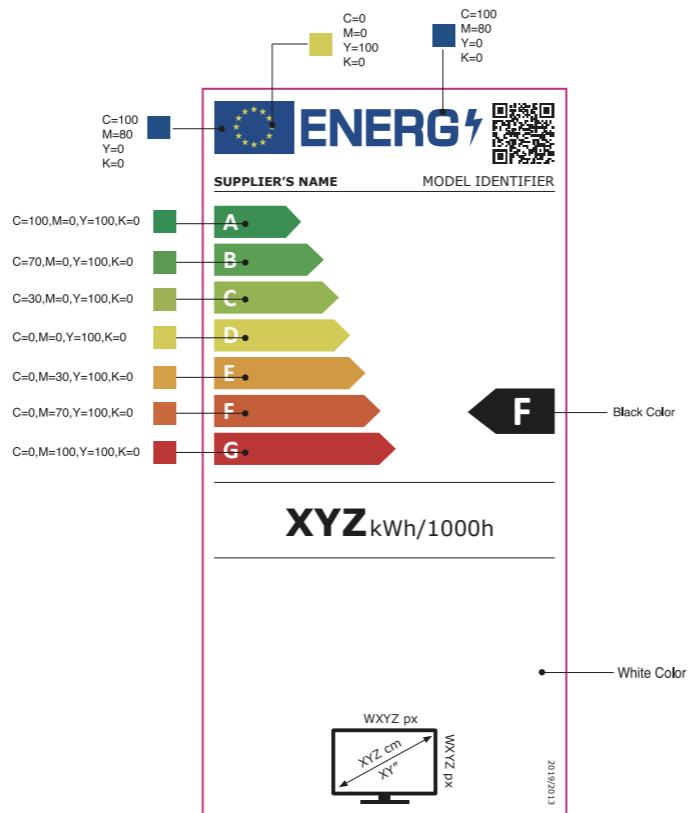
C=0
M=0
Y=100
K=0

C=100
M=80
Y=0
K=0

C=100
M=80
Y=0
K=0

ENERG

SUPPLIER'S NAME

MODEL IDENTIFIER

C=100,M=0,Y=100,K=0

A

C=70,M=0,Y=100,K=0

B

C=30,M=0,Y=100,K=0

C

C=0,M=0,Y=100,K=0

D

C=0,M=30,Y=100,K=0

E

C=0,M=70,Y=100,K=0

F

C=0,M=100,Y=100,K=0

G

F

Black Color

XYZ kWh/1000h

White Color

WXYZ px

XYZ cm

XY"

WXYZ px

2019/2013